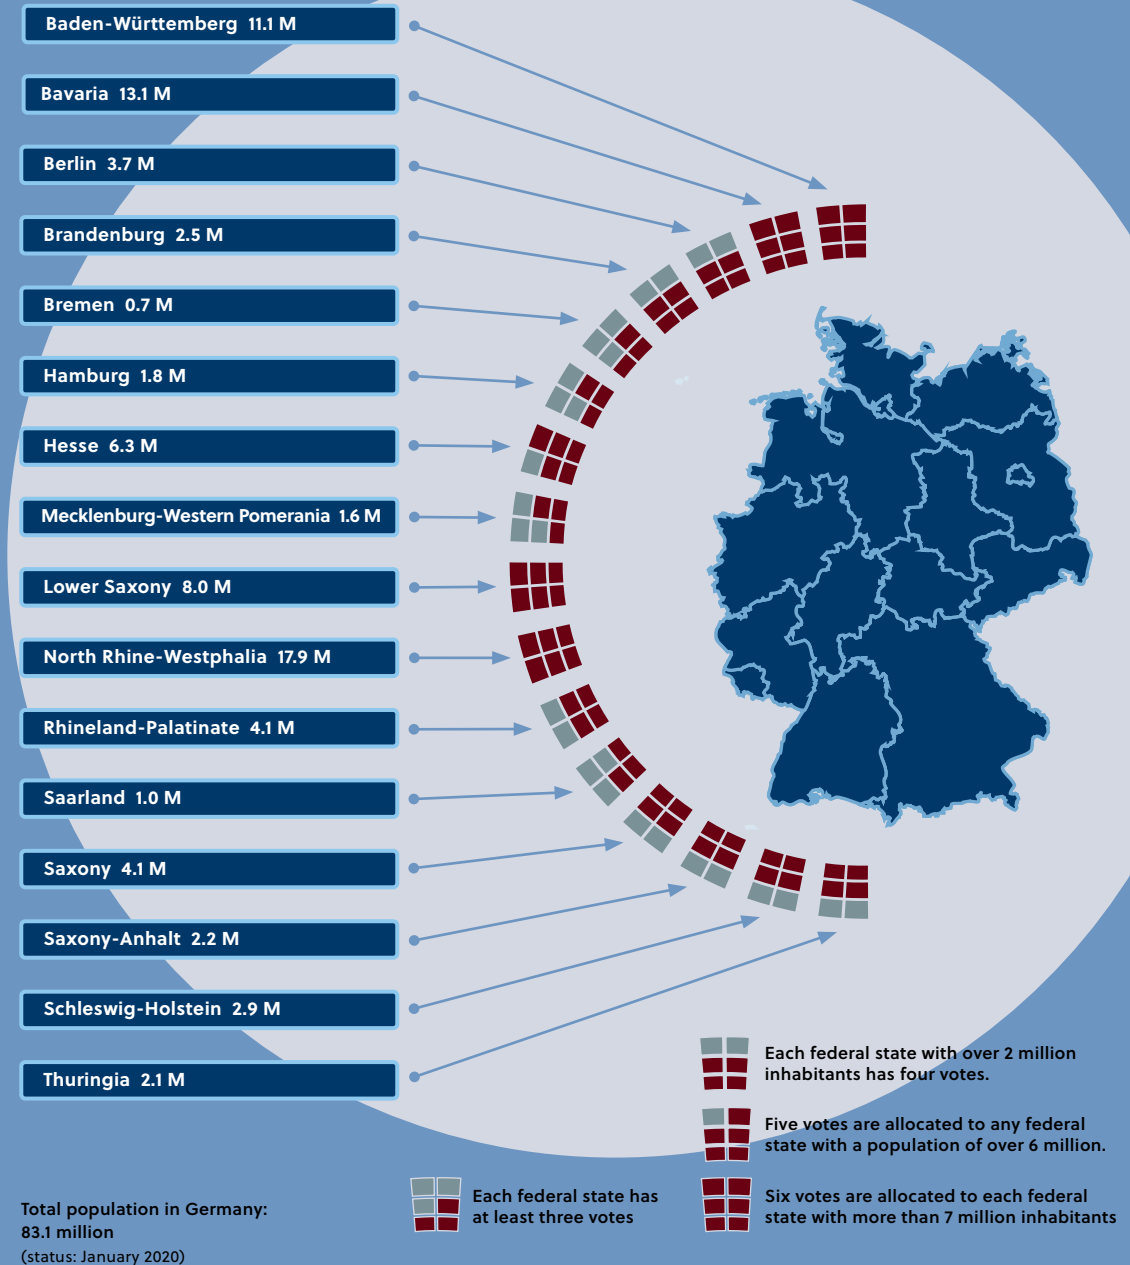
Baden-Württemberg 11.1 M

Bavaria 13.1 M

Berlin 3.7 M

Brandenburg 2.5 M

Bremen 0.7 M

Hamburg 1.8 M

Hesse 6.3 M

Mecklenburg-Western Pomerania 1.6 M

Lower Saxony 8.0 M

North Rhine-Westphalia 17.9 M

Rhineland-Palatinate 4.1 M

Saarland 1.0 M

Saxony 4.1 M

Saxony-Anhalt 2.2 M

Schleswig-Holstein 2.9 M

Thuringia 2.1 M

Each federal state with over 2 million inhabitants has four votes.

Five votes are allocated to any federal state with a population of over 6 million.

Each federal state has at least three votes

Six votes are allocated to each federal state with more than 7 million inhabitants

Total population in Germany: 83.1 million
(status: January 2020)